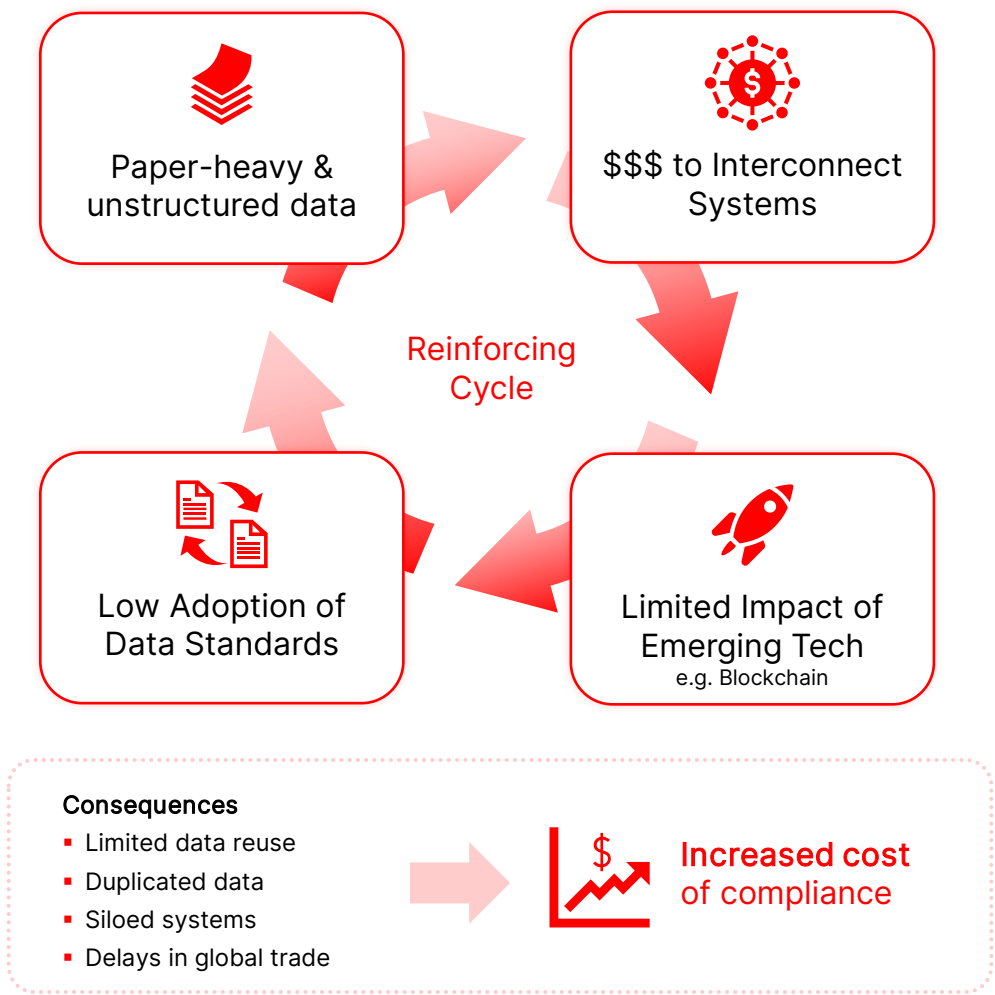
Paper-heavy & unstructured data

$$$ to Interconnect Systems

Reinforcing Cycle

Low Adoption of Data Standards

Limited Impact of Emerging Tech
e.g. Blockchain

Consequences
- Limited data reuse
- Duplicated data
- Siloed systems
- Delays in global trade

$

Increased cost of compliance